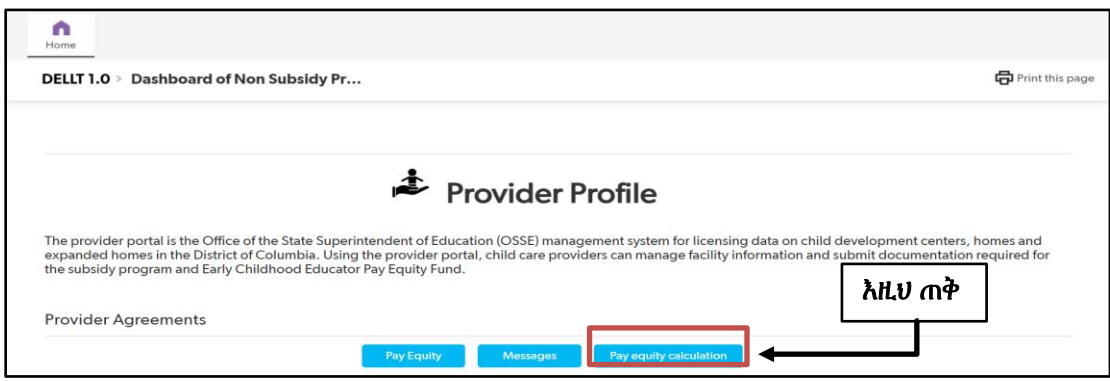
Home

DELLT 1.0 > Dashboard of Non Subsidy Pr...

Print this page

Provider Profile

The provider portal is the Office of the State Superintendent of Education (OSSE) management system for licensing data on child development centers, homes and expanded homes in the District of Columbia. Using the provider portal, child care providers can manage facility information and submit documentation required for the subsidy program and Early Childhood Educator Pay Equity Fund.

እዚህ ጠቅ

Provider Agreements

Pay Equity

Messages

Pay equity calculation